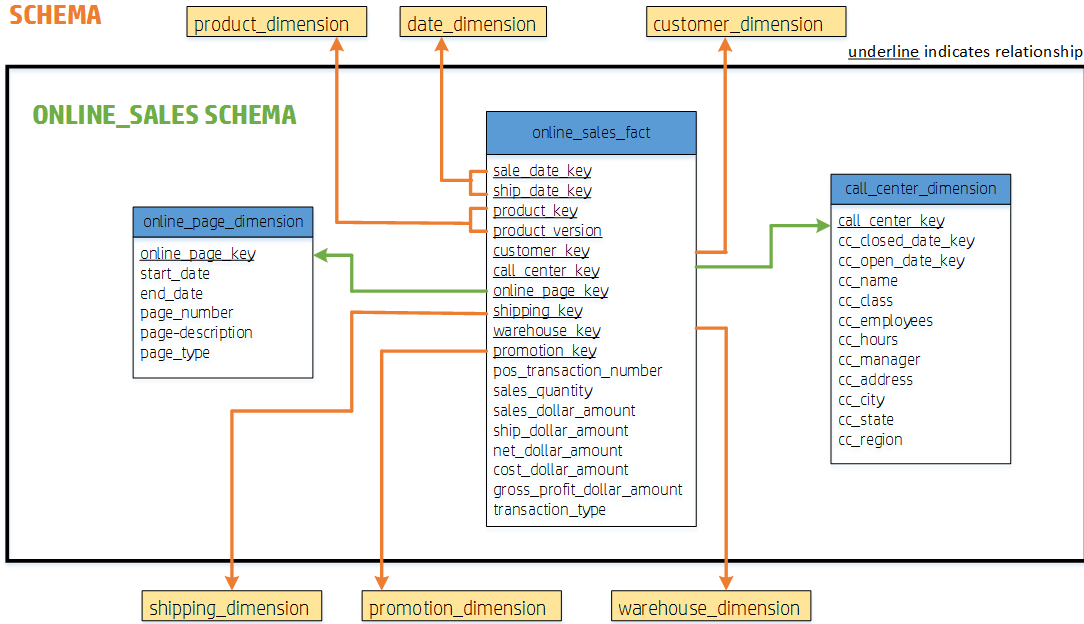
SCHEMA

product_dimension

date_dimension

customer_dimension

underline indicates relationship

ONLINE_SALES SCHEMA

online_sales_fact
sale_date_key
ship_date_key
product_key
product_version
customer_key
call_center_key
online_page_key
shipping_key
warehouse_key
promotion_key
pos_transaction_number
sales_quantity
sales_dollar_amount
ship_dollar_amount
net_dollar_amount
cost_dollar_amount
gross_profit_dollar_amount
transaction_type

online_page_dimension
online_page_key
start_date
end_date
page_number
page-description
page_type

call_center_dimension
call_center_key
cc_closed_date_key
cc_open_date_key
cc_name
cc_class
cc_employees
cc_hours
cc_manager
cc_address
cc_city
cc_state
cc_region

shipping_dimension

promotion_dimension

warehouse_dimension